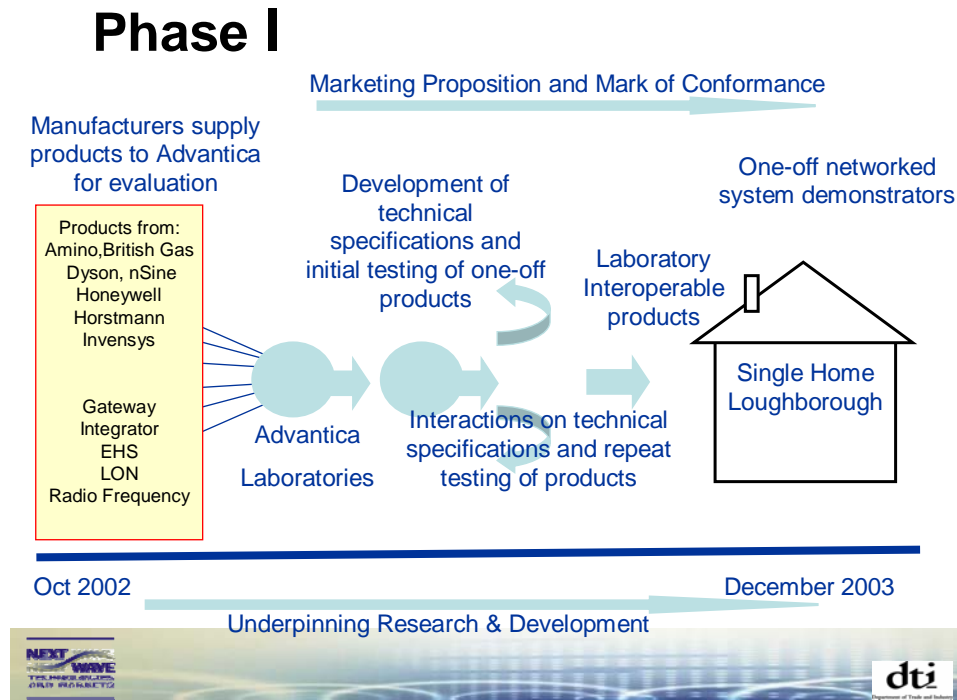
Phase I

Marketing Proposition and Mark of Conformance

Manufacturers supply products to Advantica for evaluation

Products from:
Amino,British Gas
Dyson, nSine
Honeywell
Horstmann
Invensys

Gateway
Integrator
EHS
LON
Radio Frequency

Development of technical specifications and initial testing of one-off products

Laboratory Interoperable products

One-off networked system demonstrators

Single Home Loughborough

Advantica

Laboratories

Interactions on technical specifications and repeat testing of products

Oct 2002

December 2003

Underpinning Research & Development

NEXT WAVE TECHNOLOGIES AND MARKETS

dti
Department of Trade and Industry